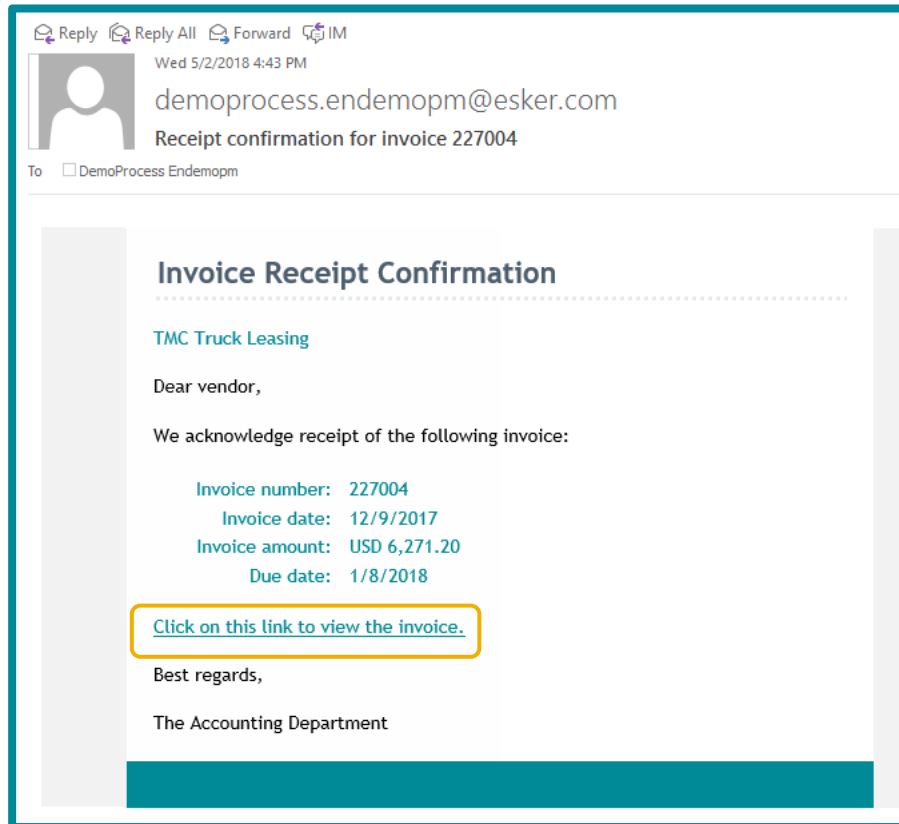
Reply Reply All Forward IM

Wed 5/2/2018 4:43 PM

demoprocess.endemopm@esker.com

Receipt confirmation for invoice 227004

To DemoProcess Endemopm

Invoice Receipt Confirmation

TMC Truck Leasing

Dear vendor,

We acknowledge receipt of the following invoice:

| | |
|---|---|
| Invoice number: | 227004 |
| Invoice date: | 12/9/2017 |
| Invoice amount: | USD 6,271.20 |
| Due date: | 1/8/2018 |

Click on this link to view the invoice.

Best regards,

The Accounting Department